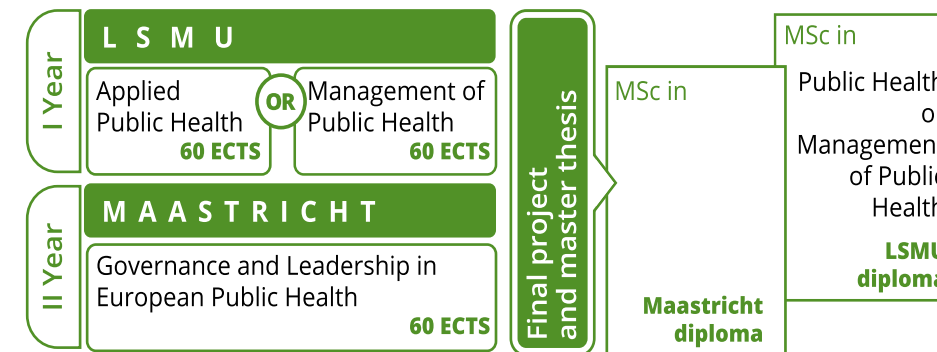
I Year

L S M U

Applied Public Health
60 ECTS

OR

Management of Public Health
60 ECTS

II Year

M A A S T R I C H T

Governance and Leadership in European Public Health
60 ECTS

Final project and master thesis

MSc in

Maastricht diploma

MSc in

Public Healt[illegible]
o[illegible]
Managemen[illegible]
of Publi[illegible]
Health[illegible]

LSMU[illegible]
diploma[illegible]